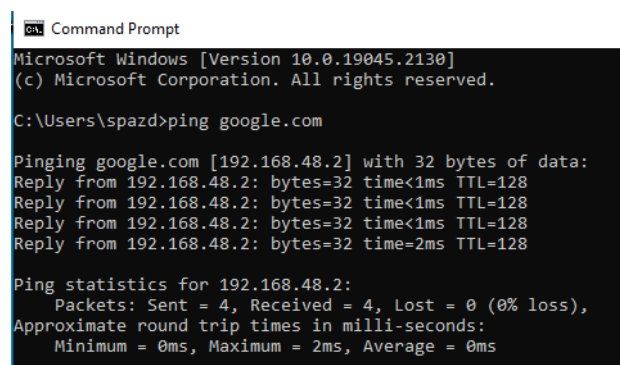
Command Prompt
Microsoft Windows [Version 10.0.19045.2130]
(c) Microsoft Corporation. All rights reserved.

C:\Users\spazd>ping google.com

Pinging google.com [192.168.48.2] with 32 bytes of data:
Reply from 192.168.48.2: bytes=32 time<1ms TTL=128
Reply from 192.168.48.2: bytes=32 time<1ms TTL=128
Reply from 192.168.48.2: bytes=32 time<1ms TTL=128
Reply from 192.168.48.2: bytes=32 time=2ms TTL=128

Ping statistics for 192.168.48.2:
Packets: Sent = 4, Received = 4, Lost = 0 (0% loss),
Approximate round trip times in milli-seconds:
Minimum = 0ms, Maximum = 2ms, Average = 0ms